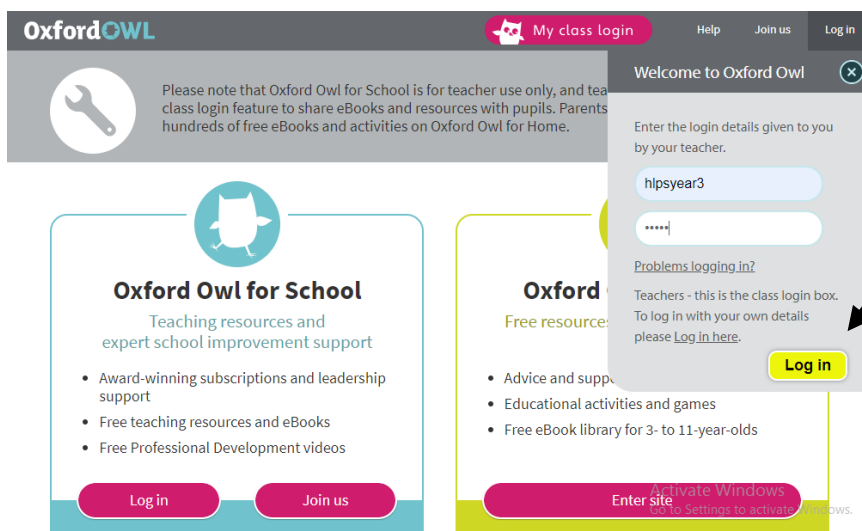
OxfordOWL

My class login

Help

Join us

Log in

Please note that Oxford Owl for School is for teacher use only, and tea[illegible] class login feature to share eBooks and resources with pupils. Parents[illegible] hundreds of free eBooks and activities on Oxford Owl for Home.

Welcome to Oxford Owl

Enter the login details given to you by your teacher.

hlpsyear3

•••••

Problems logging in?

Teachers - this is the class login box. To log in with your own details please Log in here.

Log in

Oxford Owl for School

Teaching resources and expert school improvement support

- Award-winning subscriptions and leadership support
- Free teaching resources and eBooks
- Free Professional Development videos

Log in

Join us

Oxford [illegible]

Free resources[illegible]

- Advice and supp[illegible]
- Educational activities and games
- Free eBook library for 3- to 11-year-olds

Enter site

Activate Windows
Go to Settings to activate Windows.